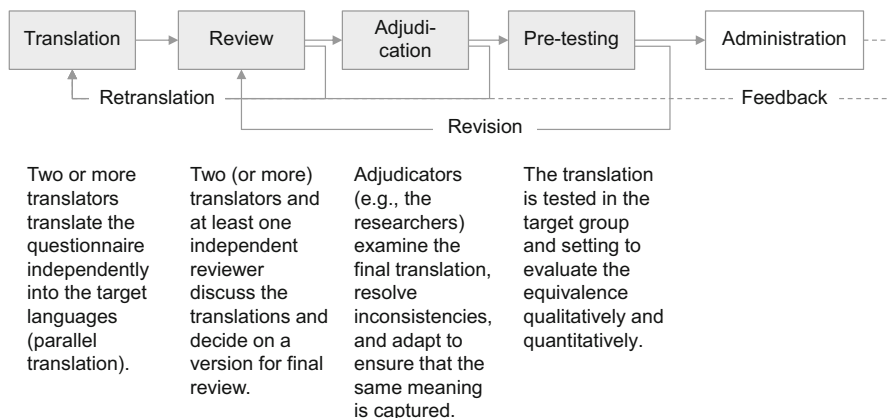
Translation

Review

Adjudication

Pre-testing

Administration

Retranslation

Feedback

Revision

Two or more translators translate the questionnaire independently into the target languages (parallel translation).

Two (or more) translators and at least one independent reviewer discuss the translations and decide on a version for final review.

Adjudicators (e.g., the researchers) examine the final translation, resolve inconsistencies, and adapt to ensure that the same meaning is captured.

The translation is tested in the target group and setting to evaluate the equivalence qualitatively and quantitatively.